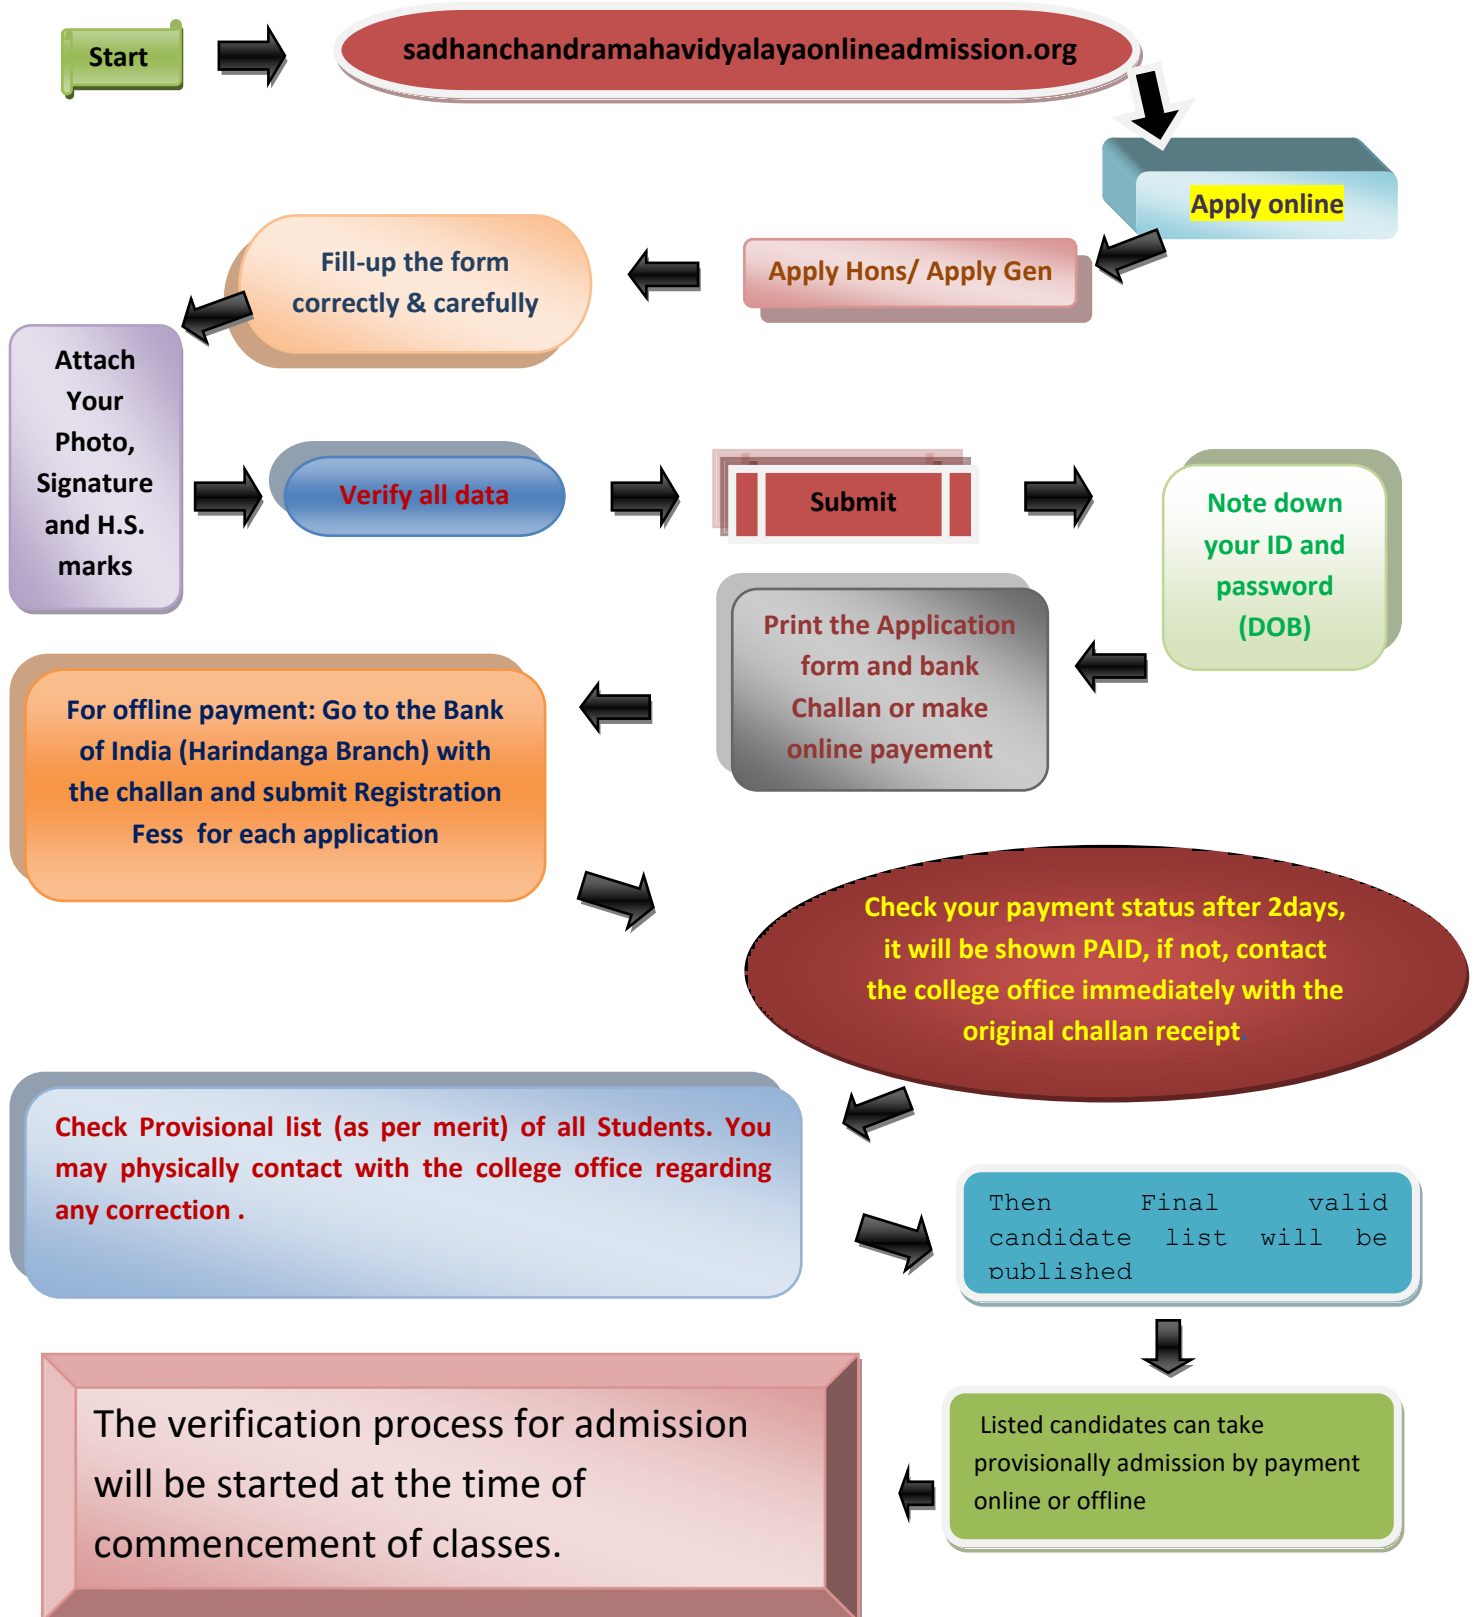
Start

sadhanchandramahavidyalayaonlineadmission.org

Apply online

Apply Hons/ Apply Gen

Fill-up the form correctly & carefully

Attach Your Photo, Signature and H.S. marks

Verify all data

Submit

Note down your ID and password (DOB)

Print the Application form and bank Challan or make online payement

For offline payment: Go to the Bank of India (Harindanga Branch) with the challan and submit Registration Fess for each application

Check your payment status after 2days, it will be shown PAID, if not, contact the college office immediately with the original challan receipt

Check Provisional list (as per merit) of all Students. You may physically contact with the college office regarding any correction .

Then Final valid candidate list will be published

Listed candidates can take provisionally admission by payment online or offline

The verification process for admission will be started at the time of commencement of classes.